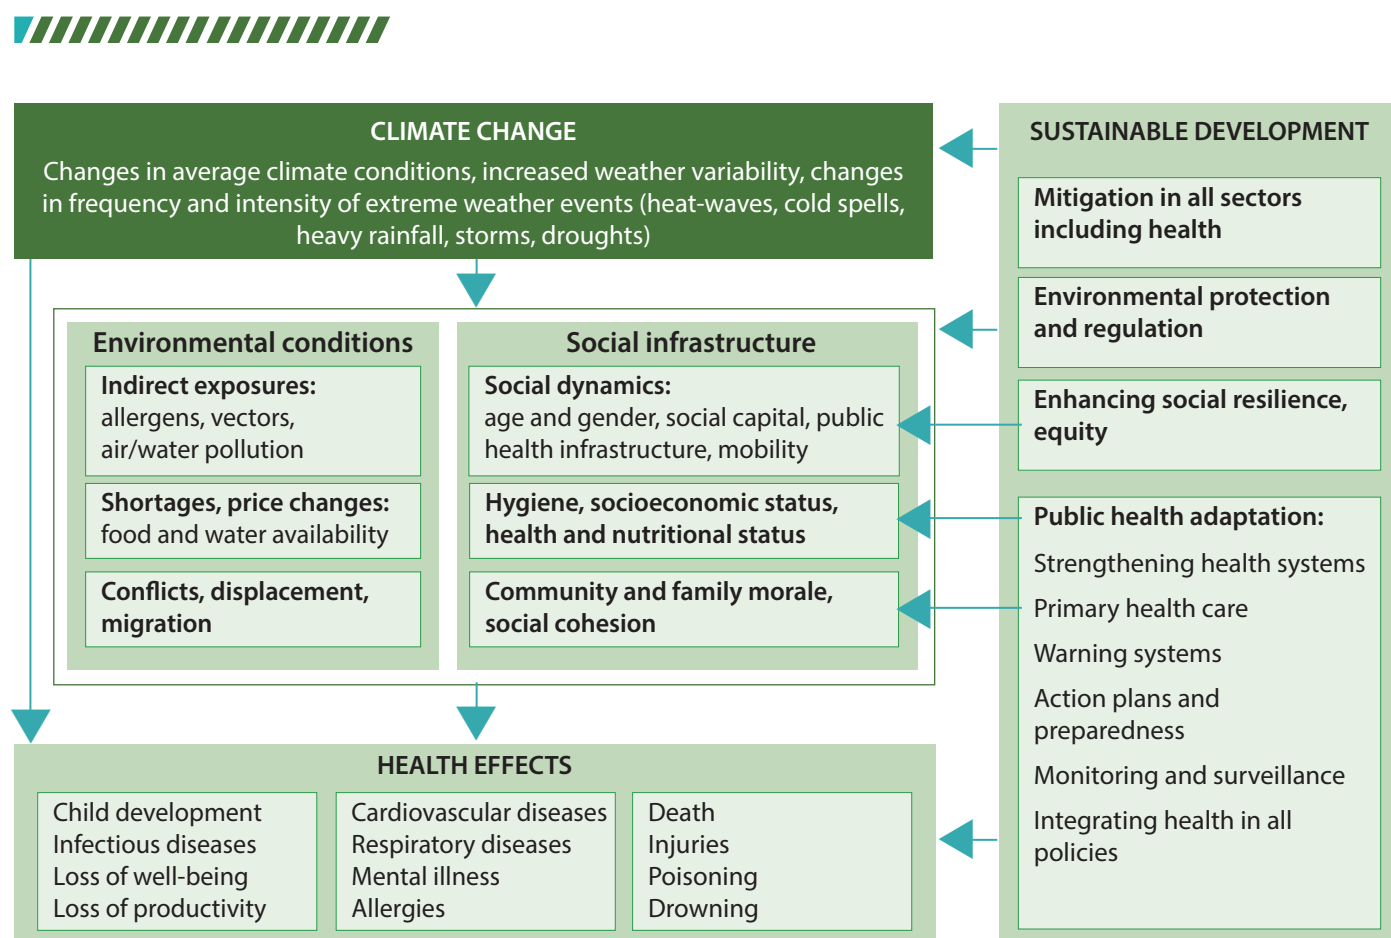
CLIMATE CHANGE

Changes in average climate conditions, increased weather variability, changes in frequency and intensity of extreme weather events (heat-waves, cold spells, heavy rainfall, storms, droughts)

SUSTAINABLE DEVELOPMENT

Mitigation in all sectors including health

Environmental protection and regulation

Enhancing social resilience, equity

Public health adaptation:

Strengthening health systems

Primary health care

Warning systems

Action plans and preparedness

Monitoring and surveillance

Integrating health in all policies

Environmental conditions

Indirect exposures: allergens, vectors, air/water pollution

Shortages, price changes: food and water availability

Conflicts, displacement, migration

Social infrastructure

Social dynamics: age and gender, social capital, public health infrastructure, mobility

Hygiene, socioeconomic status, health and nutritional status

Community and family morale, social cohesion

HEALTH EFFECTS

Child development
Infectious diseases
Loss of well-being
Loss of productivity

Cardiovascular diseases
Respiratory diseases
Mental illness
Allergies

Death
Injuries
Poisoning
Drowning